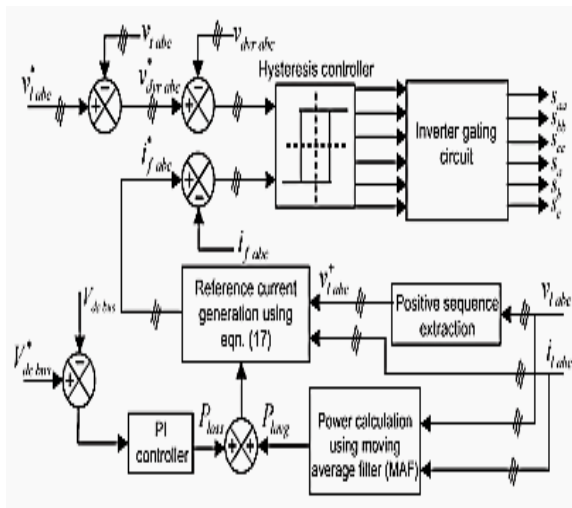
$v_{t\,abc}$

$v_{dvr\,abc}$

$v^*_{t\,abc}$

$v^*_{dvr\,abc}$

Hysteresis controller

Inverter gating circuit

$S_{aa}$
$S_{bb}$
$S_{cc}$
$S_a$
$S_b$
$S_c$

$i^*_{f\,abc}$

$i_{f\,abc}$

$V_{dc\,bus}$

Reference current generation using eqn. (17)

$v^+_{t\,abc}$

Positive sequence extraction

$v_{t\,abc}$

$V^*_{dc\,bus}$

$i_{l\,abc}$

PI controller

$P_{loss}$

$P_{lavg}$

Power calculation using moving average filter (MAF)